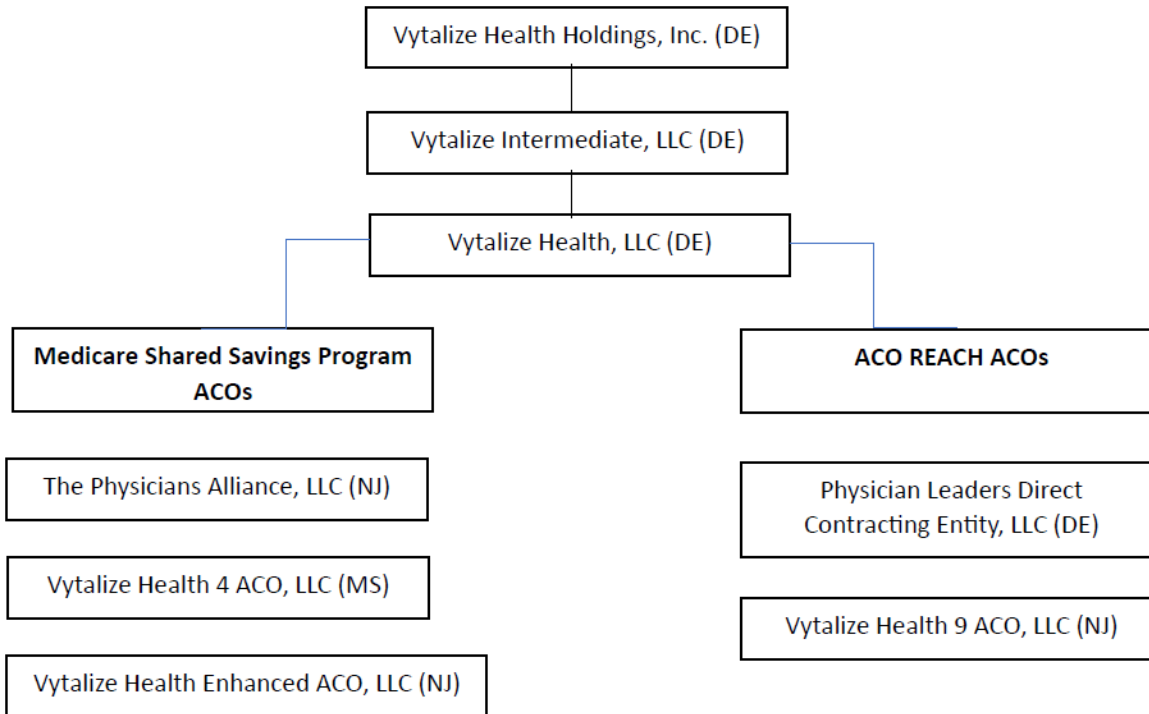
Vytalize Health Holdings, Inc. (DE)

Vytalize Intermediate, LLC (DE)

Vytalize Health, LLC (DE)

**Medicare Shared Savings Program ACOs**

The Physicians Alliance, LLC (NJ)

Vytalize Health 4 ACO, LLC (MS)

Vytalize Health Enhanced ACO, LLC (NJ)

**ACO REACH ACOs**

Physician Leaders Direct Contracting Entity, LLC (DE)

Vytalize Health 9 ACO, LLC (NJ)